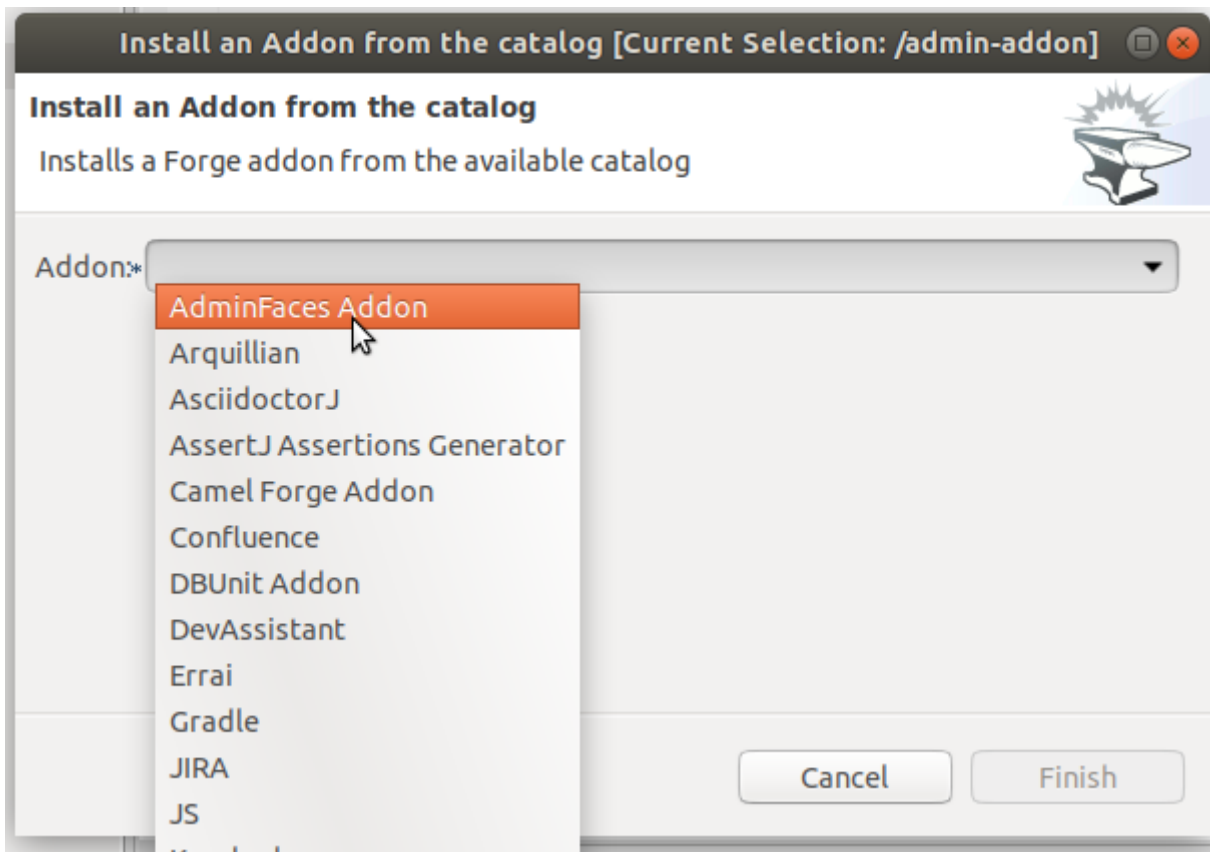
Install an Addon from the catalog [Current Selection: /admin-addon]

Install an Addon from the catalog

Installs a Forge addon from the available catalog

Addon:*

AdminFaces Addon
Arquillian
AsciidoctorJ
AssertJ Assertions Generator
Camel Forge Addon
Confluence
DBUnit Addon
DevAssistant
Errai
Gradle
JIRA
JS
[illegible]

Cancel

Finish